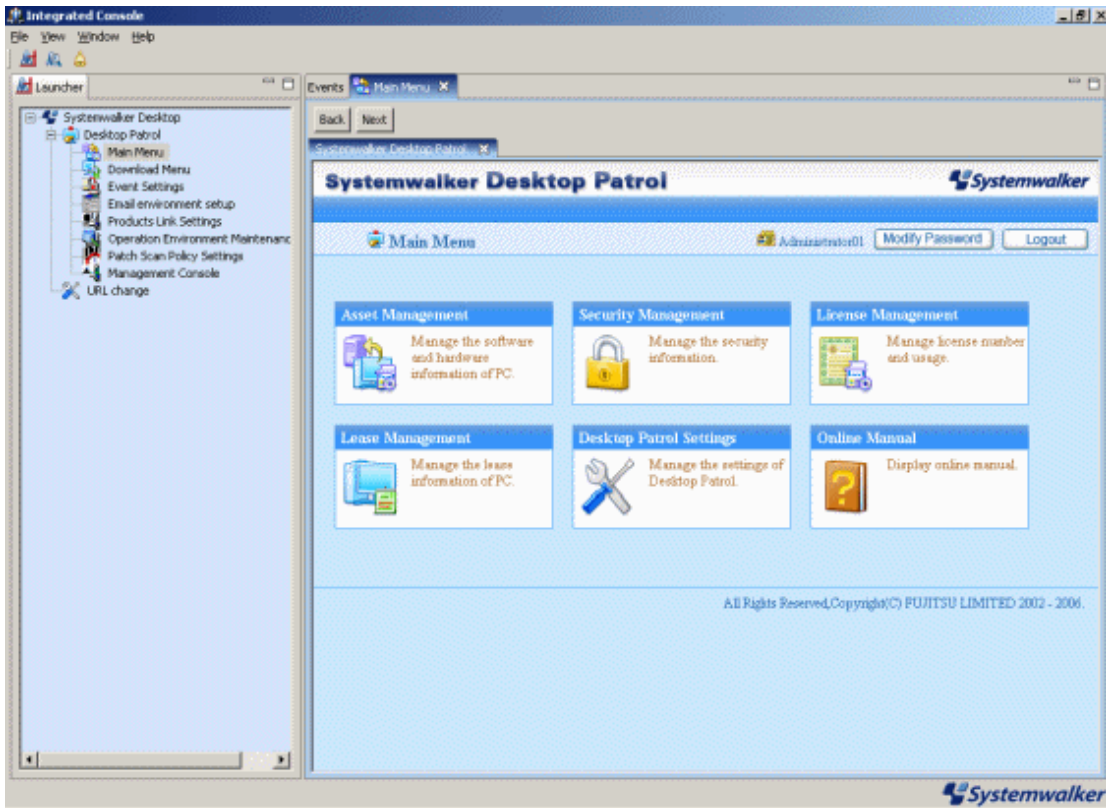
Integrated Console

File View Window Help

Launcher

Systemwalker Desktop
Desktop Patrol
Main Menu
Download Menu
Event Settings
Email environment setup
Products Link Settings
Operation Environment Maintenanc
Patch Scan Policy Settings
Management Console
URL change

Events | Main Menu

Back | Next

Systemwalker Desktop Patrol

Systemwalker Desktop Patrol

Systemwalker

Main Menu

Administrator01 | Modify Password | Logout

Asset Management
Manage the software and hardware information of PC.

Security Management
Manage the security information.

License Management
Manage license number and usage.

Lease Management
Manage the lease information of PC.

Desktop Patrol Settings
Manage the settings of Desktop Patrol.

Online Manual
Display online manual.

All Rights Reserved,Copyright(C) FUJITSU LIMITED 2002 - 2006.

Systemwalker